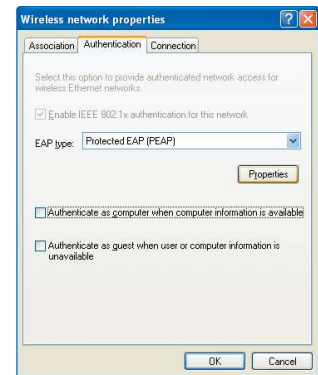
Wireless network properties

Association | Authentication | Connection

Select this option to provide authenticated network access for wireless Ethernet networks.

Enable IEEE 802.1x authentication for this network

EAP type: Protected EAP (PEAP)

Properties

Authenticate as computer when computer information is available

Authenticate as guest when user or computer information is unavailable

OK | Cancel